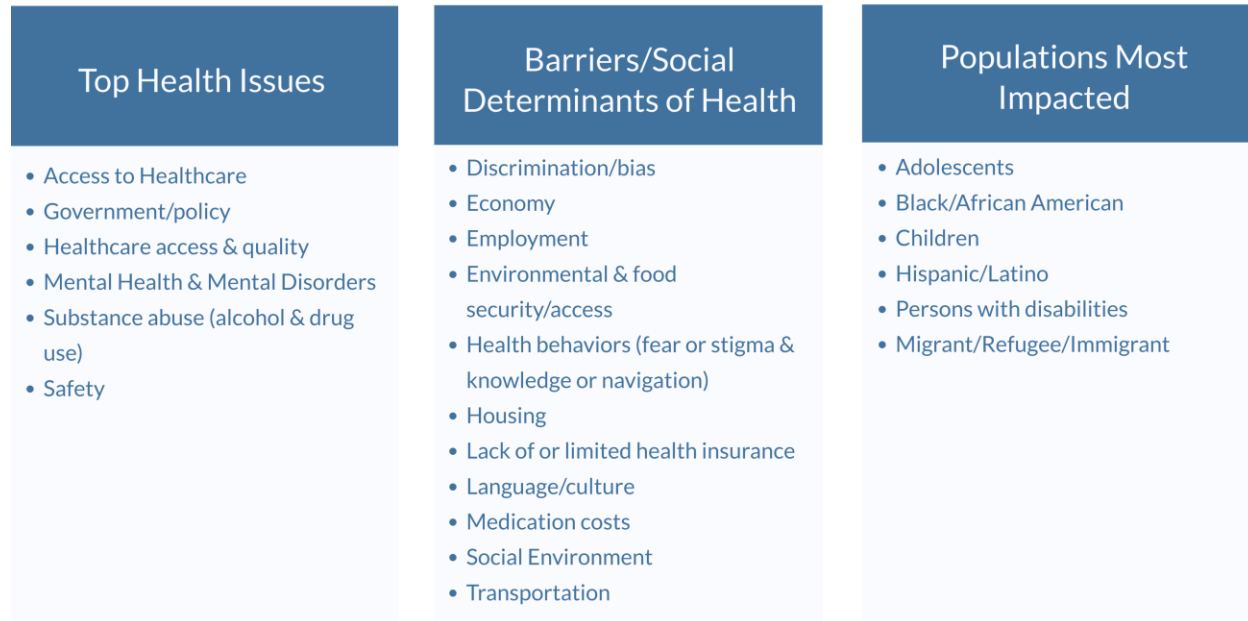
Top Health Issues

- Access to Healthcare
- Government/policy
- Healthcare access & quality
- Mental Health & Mental Disorders
- Substance abuse (alcohol & drug use)
- Safety

Barriers/Social Determinants of Health

- Discrimination/bias
- Economy
- Employment
- Environmental & food security/access
- Health behaviors (fear or stigma & knowledge or navigation)
- Housing
- Lack of or limited health insurance
- Language/culture
- Medication costs
- Social Environment
- Transportation

Populations Most Impacted

- Adolescents
- Black/African American
- Children
- Hispanic/Latino
- Persons with disabilities
- Migrant/Refugee/Immigrant